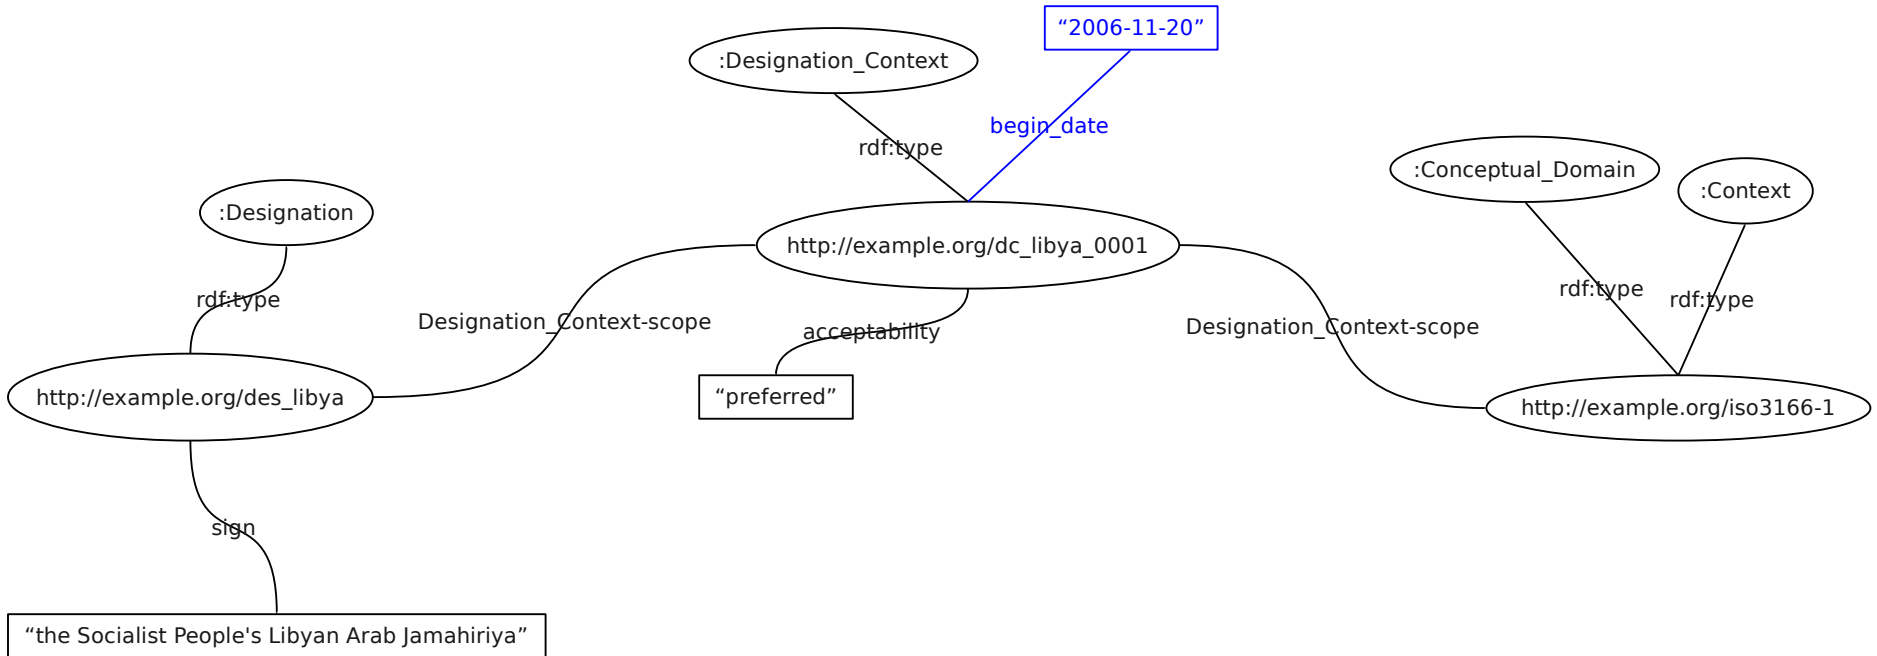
“2006-11-20”

:Designation_Context

begin_date

rdf:type

:Conceptual_Domain

:Context

:Designation

http://example.org/dc_libya_0001

rdf:type

rdf:type

rdf:type

Designation_Context-scope

acceptability

Designation_Context-scope

http://example.org/des_libya

“preferred”

http://example.org/iso3166-1

sign

“the Socialist People's Libyan Arab Jamahiriya”